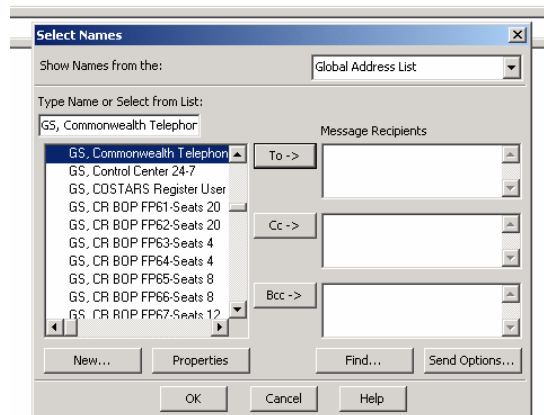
Select Names

Show Names from the:

Global Address List

Type Name or Select from List:

GS, Commonwealth Telephor

Message Recipients

GS, Commonwealth Telephon
GS, Control Center 24-7
GS, COSTARS Register User
GS, CR BOP FP61-Seats 20
GS, CR BOP FP62-Seats 20
GS, CR BOP FP63-Seats 4
GS, CR BOP FP64-Seats 4
GS, CR BOP FP65-Seats 8
GS, CR BOP FP66-Seats 8
GS, CR BOP FP67-Seats 12

To ->

Cc ->

Bcc ->

New...

Properties

Find...

Send Options...

OK

Cancel

Help